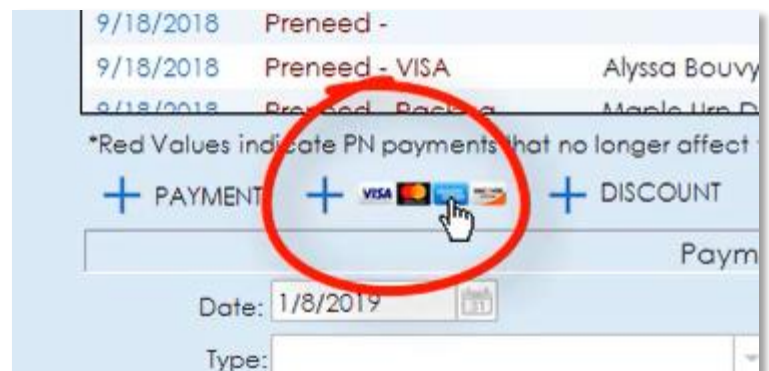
| 9/18/2018 | Preneed - | |
|---|---|---|
| 9/18/2018 | Preneed - VISA | Alyssa Bouvy |
| 9/18/2018 | Preneed - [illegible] | Maple Urn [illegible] |

*Red Values indicate PN payments that no longer affect

+ PAYMENT + VISA + DISCOUNT

Paym

Date: 1/8/2019

Type: